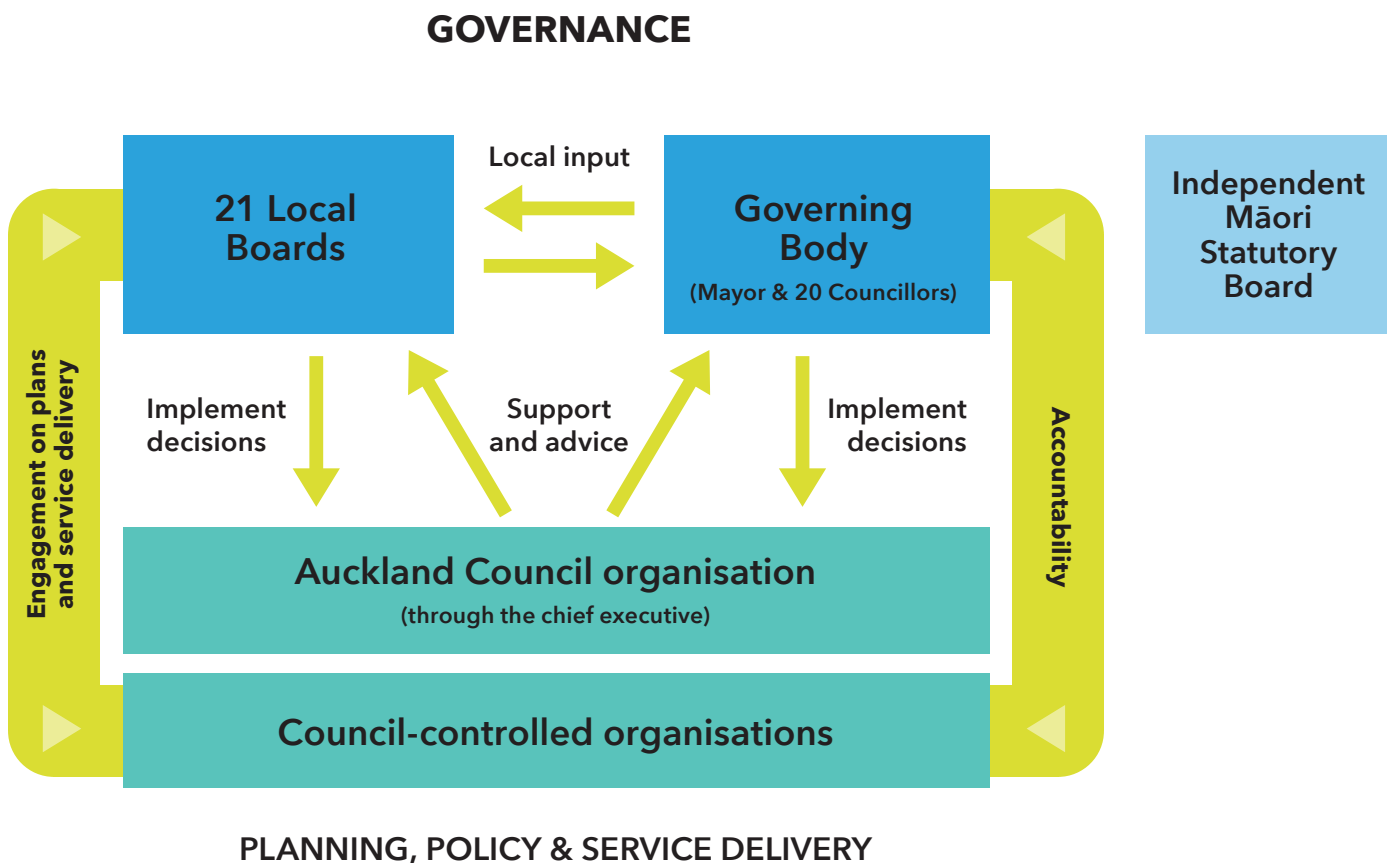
GOVERNANCE

Local input

21 Local Boards

Governing Body
(Mayor & 20 Councillors)

Independent Māori Statutory Board

Engagement on plans and service delivery

Implement decisions

Support and advice

Implement decisions

Accountability

Auckland Council organisation
(through the chief executive)

Council-controlled organisations

PLANNING, POLICY & SERVICE DELIVERY